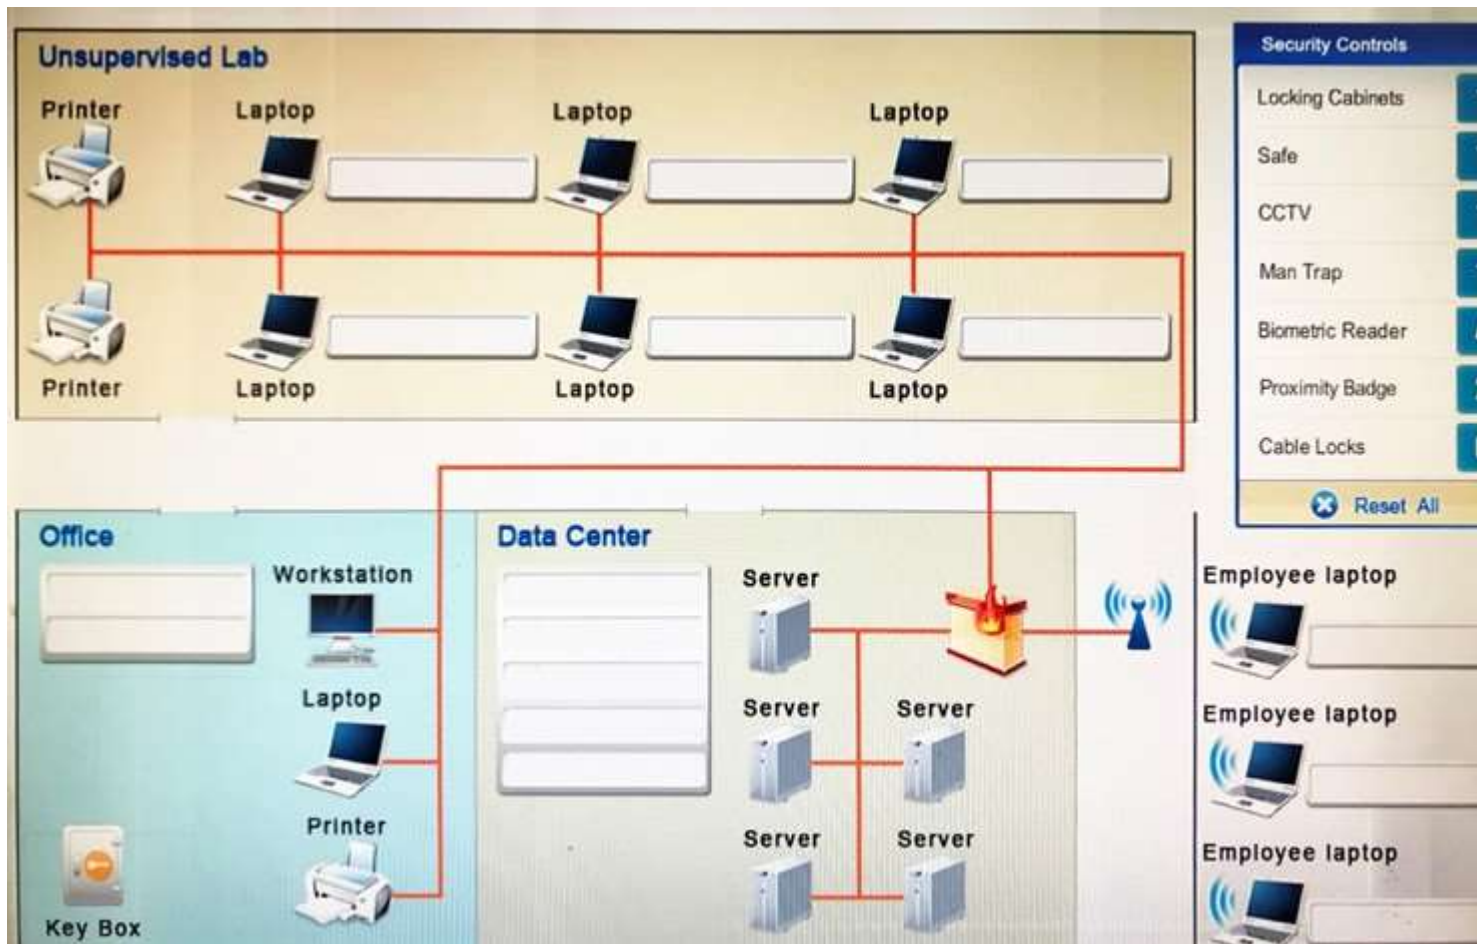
Unsupervised Lab

Printer

Laptop

Laptop

Laptop

Printer

Laptop

Laptop

Laptop

Security Controls

Locking Cabinets

Safe

CCTV

Man Trap

Biometric Reader

Proximity Badge

Cable Locks

Reset All

Office

Workstation

Laptop

Printer

Key Box

Data Center

Server

Server

Server

Server

Server

Employee laptop

Employee laptop

Employee laptop